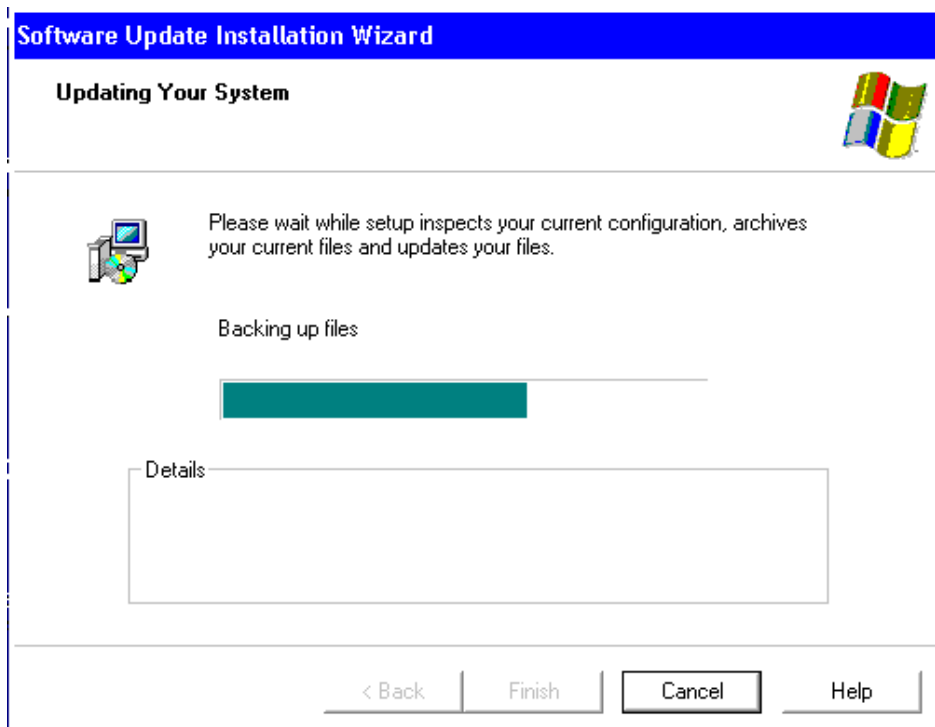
Software Update Installation Wizard

Updating Your System

Please wait while setup inspects your current configuration, archives your current files and updates your files.

Backing up files

Details

< Back
Finish
Cancel
Help